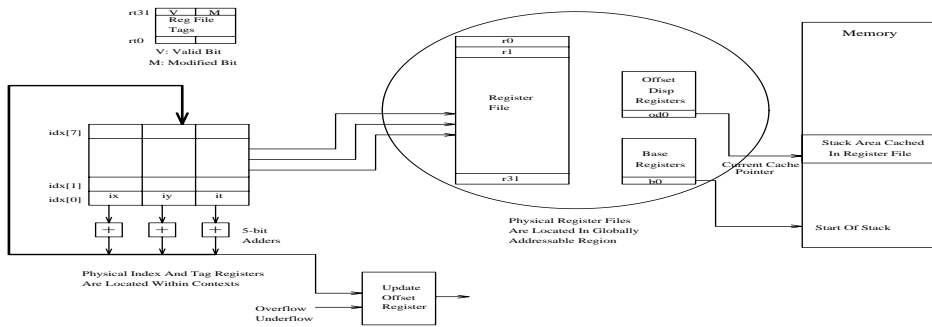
rt31
V M
Reg File
Tags
rt0
V: Valid Bit
M: Modified Bit

idx[7]
idx[1]
idx[0]
ix
iy
it
+
+
+
5-bit
Adders

Physical Index And Tag Registers
Are Located Within Contexts

Overflow
Underflow

Update
Offset
Register

r0
r1
Register
File
r31

Offset
Disp
Registers
od0

Base
Registers
b0

Physical Register Files
Are Located In Globally
Addressable Region

Current Cache
Pointer

Memory

Stack Area Cached
In Register File

Start Of Stack